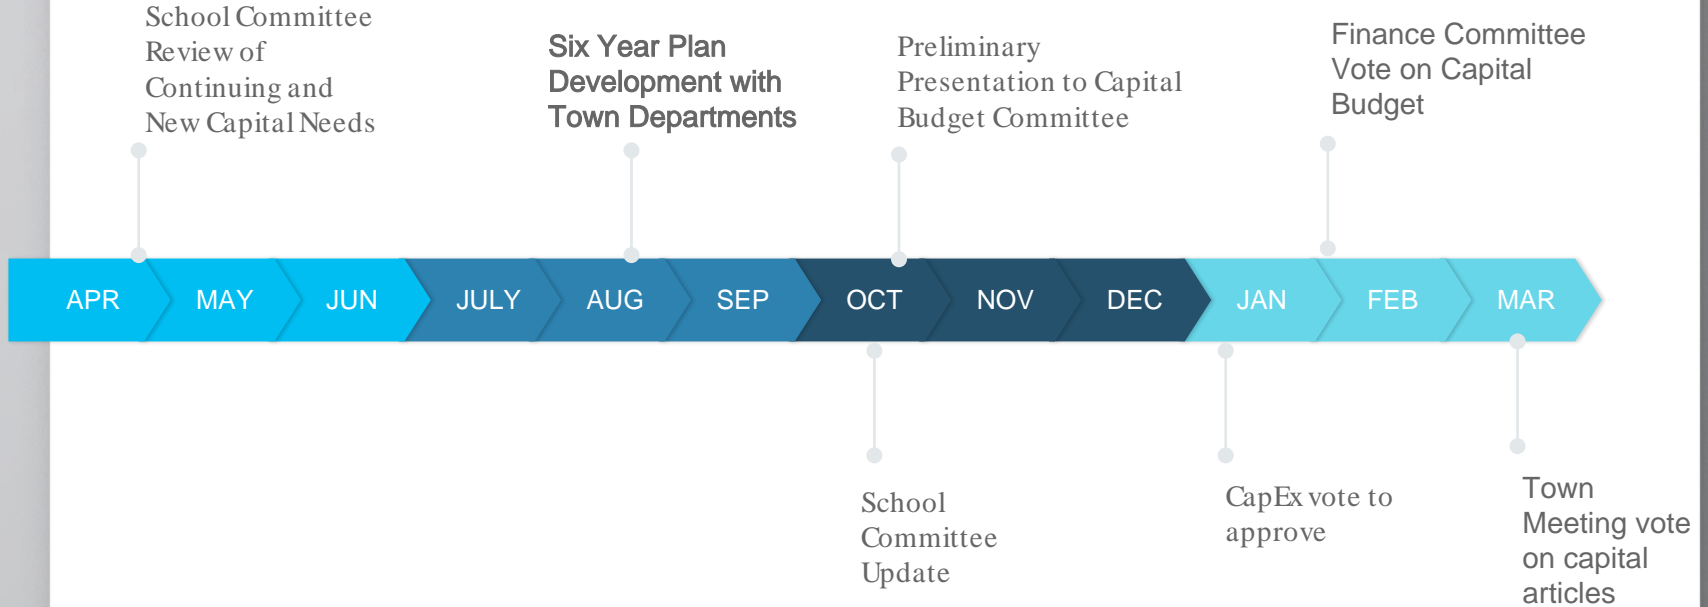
School Committee Review of Continuing and New Capital Needs

Six Year Plan Development with Town Departments

Preliminary Presentation to Capital Budget Committee

Finance Committee Vote on Capital Budget

APR MAY JUN JULY AUG SEP OCT NOV DEC JAN FEB MAR

School Committee Update

CapEx vote to approve

Town Meeting vote on capital articles